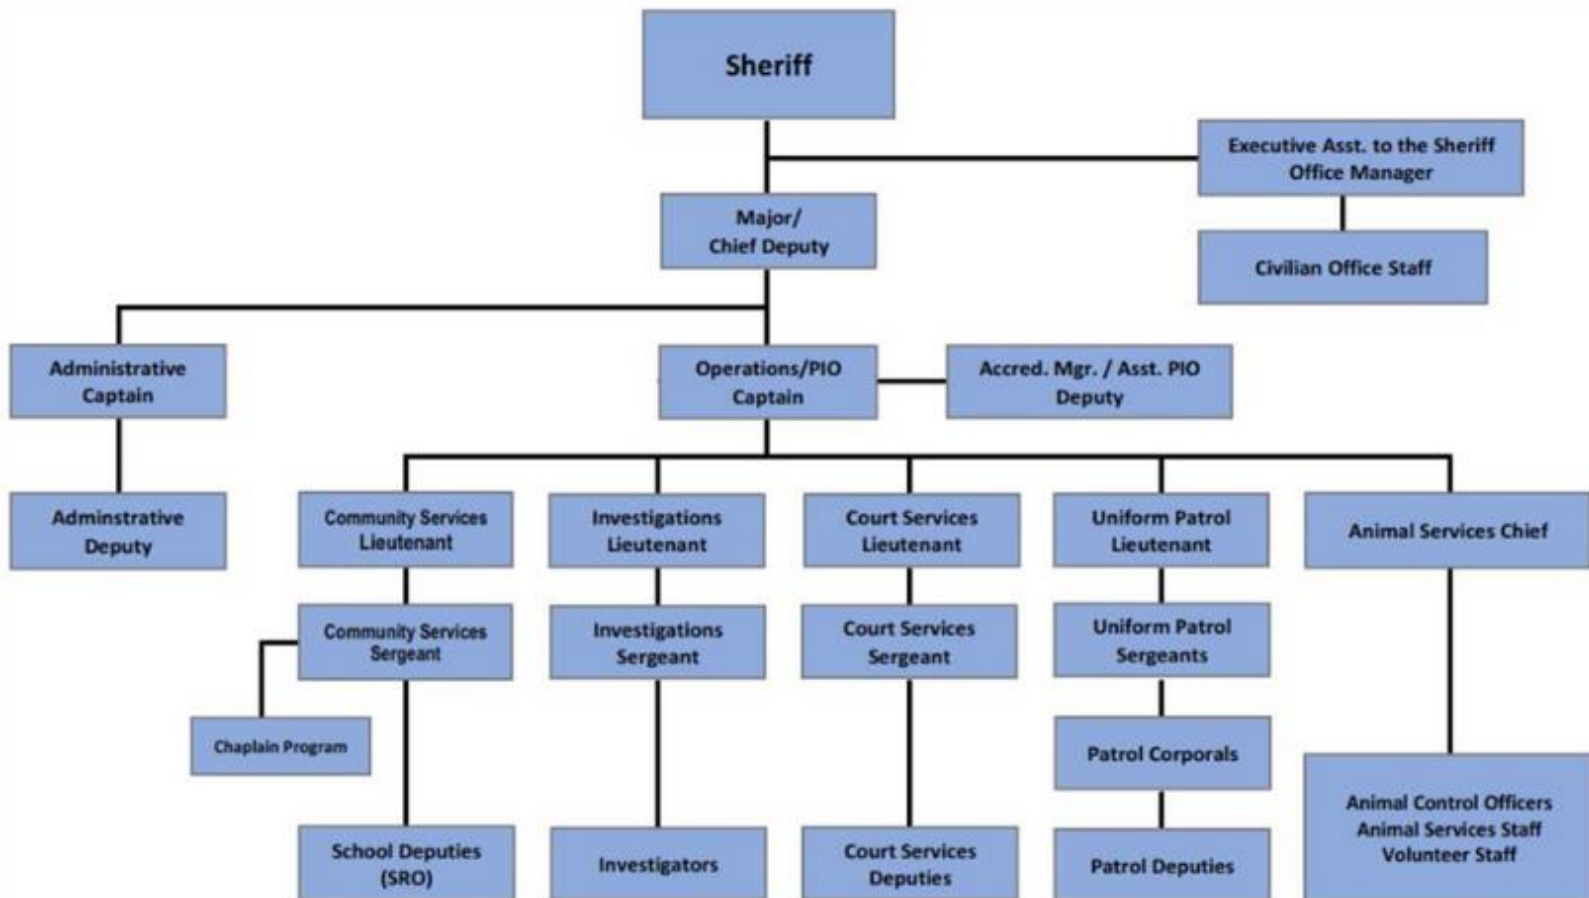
Sheriff

Executive Asst. to the Sheriff
Office Manager

Civilian Office Staff

Major/
Chief Deputy

Administrative
Captain

Operations/PIO
Captain

Accred. Mgr. / Asst. PIO
Deputy

Adminstrative
Deputy

Community Services
Lieutenant

Investigations
Lieutenant

Court Services
Lieutenant

Uniform Patrol
Lieutenant

Animal Services Chief

Community Services
Sergeant

Investigations
Sergeant

Court Services
Sergeant

Uniform Patrol
Sergeants

Chaplain Program

Patrol Corporals

Animal Control Officers
Animal Services Staff
Volunteer Staff

School Deputies
(SRO)

Investigators

Court Services
Deputies

Patrol Deputies